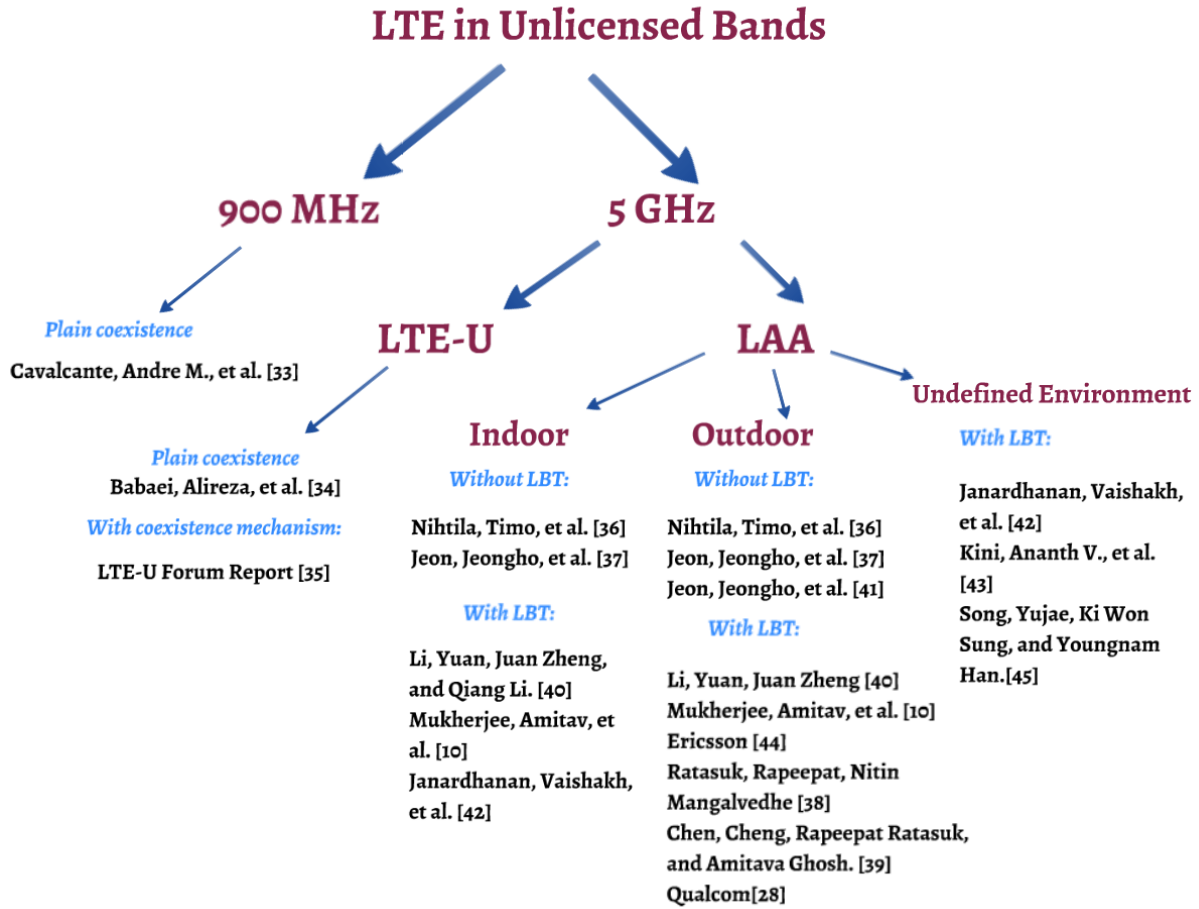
LTE in Unlicensed Bands

900 MHz

5 GHz

Plain coexistence

Cavalcante, Andre M., et al. [33]

LTE-U

LAA

Plain coexistence

Babaei, Alireza, et al. [34]

With coexistence mechanism:

LTE-U Forum Report [35]

Indoor

Without LBT:

Nihtila, Timo, et al. [36]
Jeon, Jeongho, et al. [37]

With LBT:

Li, Yuan, Juan Zheng, and Qiang Li. [40]
Mukherjee, Amitav, et al. [10]
Janardhanan, Vaishakh, et al. [42]

Outdoor

Without LBT:

Nihtila, Timo, et al. [36]
Jeon, Jeongho, et al. [37]
Jeon, Jeongho, et al. [41]

With LBT:

Li, Yuan, Juan Zheng [40]
Mukherjee, Amitav, et al. [10]
Ericsson [44]
Ratasuk, Rapeepat, Nitin Mangalvedhe [38]
Chen, Cheng, Rapeepat Ratasuk, and Amitava Ghosh. [39]
Qualcom[28]

Undefined Environment

With LBT:

Janardhanan, Vaishakh, et al. [42]
Kini, Ananth V., et al. [43]
Song, Yujae, Ki Won Sung, and Youngnam Han.[45]